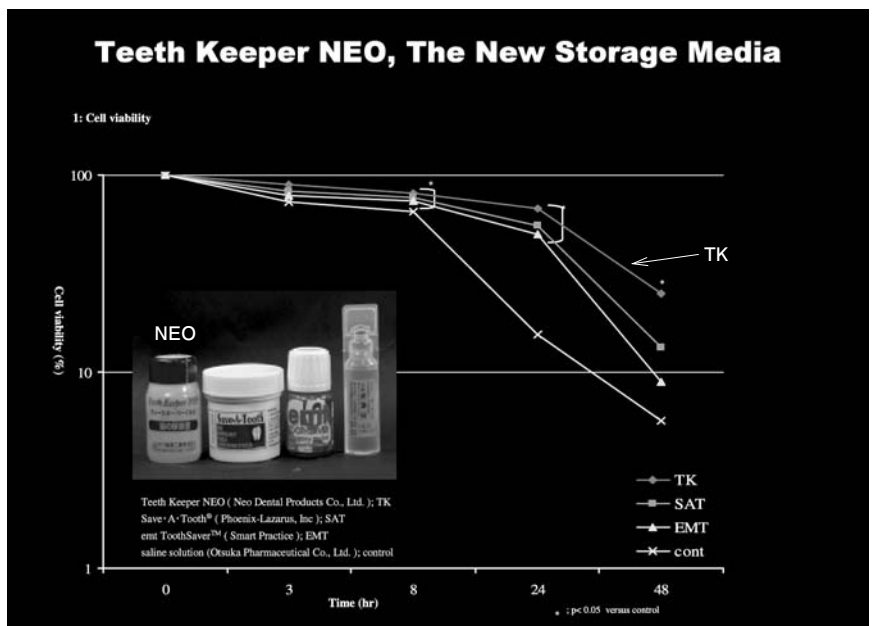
Teeth Keeper NEO, The New Storage Media

1: Cell viability

Cell viability (%)

100

10

1

0

3

8

24

48

Time (hr)

TK

NEO

Teeth Keeper

Save-A-Tooth

emt

Teeth Keeper NEO ( Neo Dental Products Co., Ltd. ); TK
Save・A・Tooth® ( Phoenix-Lazarus, Inc ); SAT
emt ToothSaver™ ( Smart Practice ); EMT
saline solution (Otsuka Pharmaceutical Co., Ltd. ); control

TK
SAT
EMT
cont

* ; p< 0.05 versus control